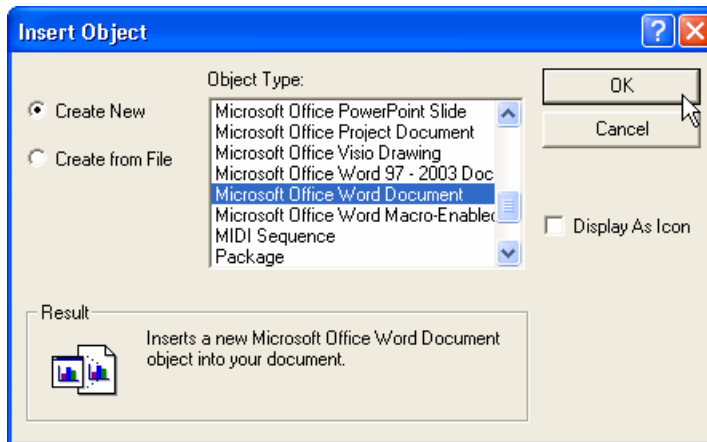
Insert Object

Object Type:

Create New

Create from File

Microsoft Office PowerPoint Slide
Microsoft Office Project Document
Microsoft Office Visio Drawing
Microsoft Office Word 97 - 2003 Doc
Microsoft Office Word Document
Microsoft Office Word Macro-Enablec
MIDI Sequence
Package

OK

Cancel

Display As Icon

Result

Inserts a new Microsoft Office Word Document object into your document.